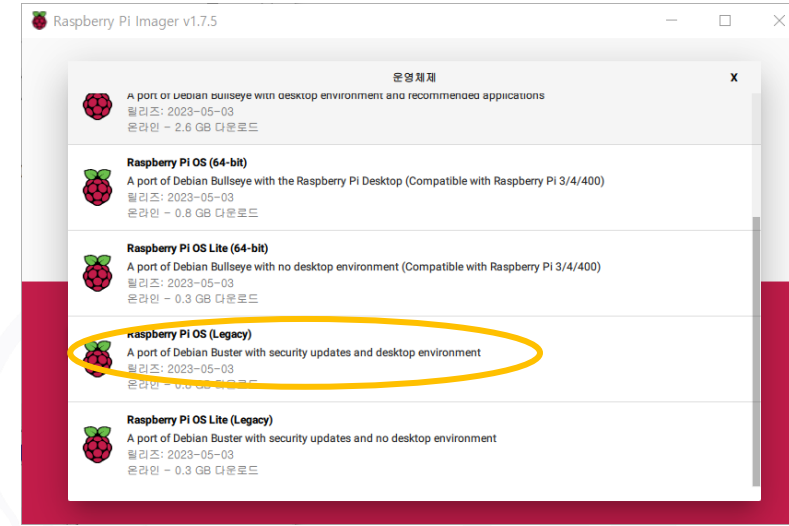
Raspberry Pi Imager v1.7.5

운영체제

X

A port of Debian Bullseye with desktop environment and recommended applications
릴리즈: 2023-05-03
온라인 - 2.6 GB 다운로드

Raspberry Pi OS (64-bit)
A port of Debian Bullseye with the Raspberry Pi Desktop (Compatible with Raspberry Pi 3/4/400)
릴리즈: 2023-05-03
온라인 - 0.8 GB 다운로드

Raspberry Pi OS Lite (64-bit)
A port of Debian Bullseye with no desktop environment (Compatible with Raspberry Pi 3/4/400)
릴리즈: 2023-05-03
온라인 - 0.3 GB 다운로드

Raspberry Pi OS (Legacy)
A port of Debian Buster with security updates and desktop environment
릴리즈: 2023-05-03
온라인 - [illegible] GB 다운로드

Raspberry Pi OS Lite (Legacy)
A port of Debian Buster with security updates and no desktop environment
릴리즈: 2023-05-03
온라인 - 0.3 GB 다운로드